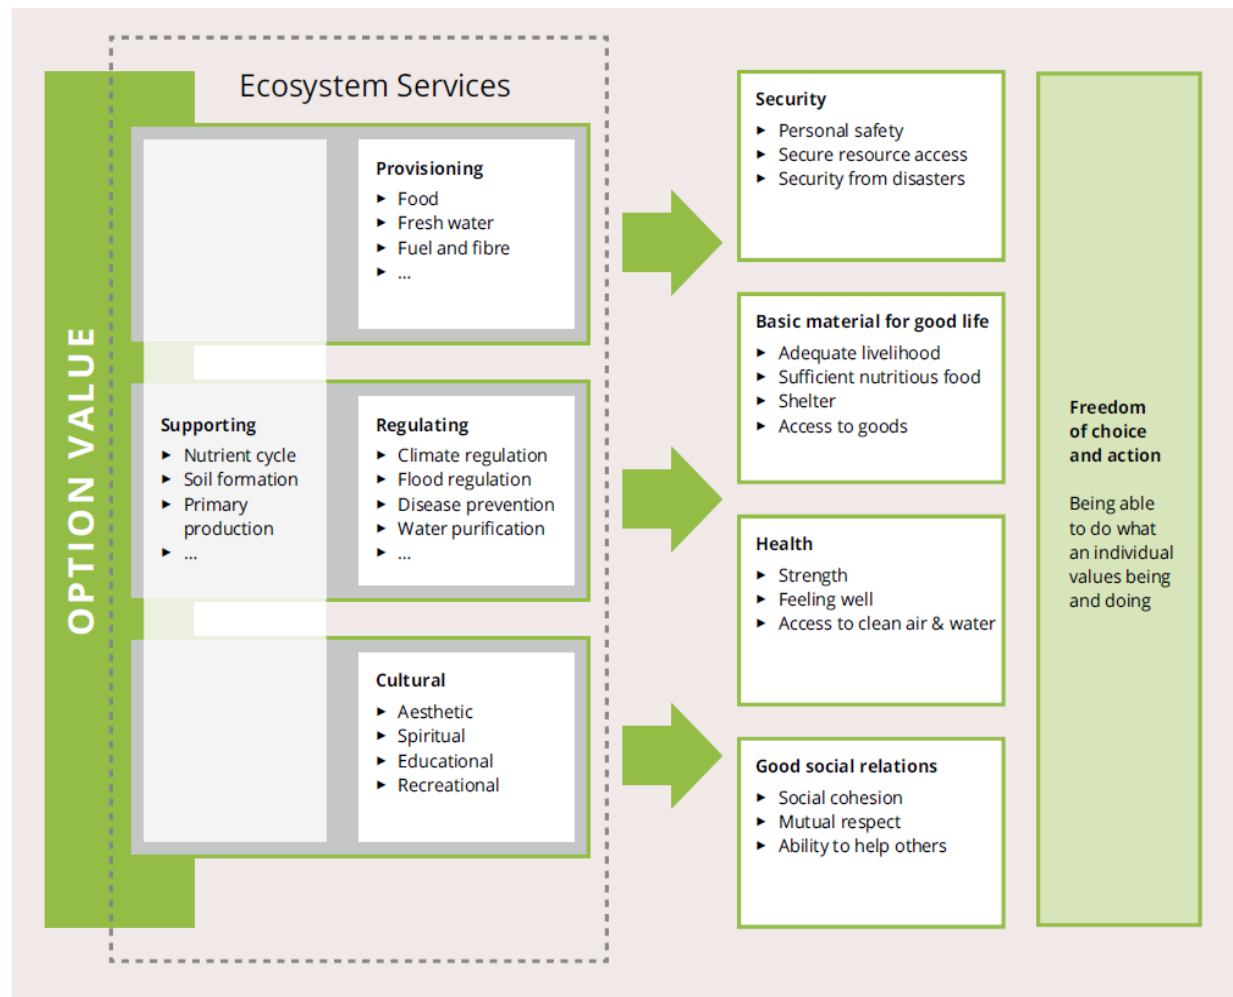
OPTION VALUE

Ecosystem Services

Provisioning
- Food
- Fresh water
- Fuel and fibre
- ...

Supporting
- Nutrient cycle
- Soil formation
- Primary production
- ...

Regulating
- Climate regulation
- Flood regulation
- Disease prevention
- Water purification
- ...

Cultural
- Aesthetic
- Spiritual
- Educational
- Recreational

Security
- Personal safety
- Secure resource access
- Security from disasters

Basic material for good life
- Adequate livelihood
- Sufficient nutritious food
- Shelter
- Access to goods

Health
- Strength
- Feeling well
- Access to clean air & water

Good social relations
- Social cohesion
- Mutual respect
- Ability to help others

Freedom of choice and action

Being able to do what an individual values being and doing